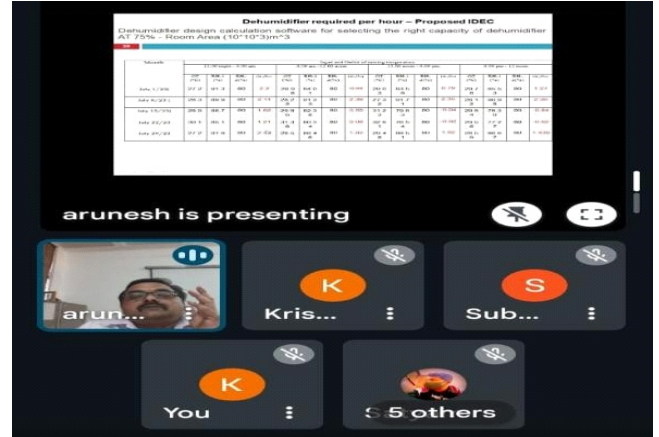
Dehumidifier required per hour – Proposed IDEC

Dehumidifier design calculation software for selecting the right capacity of dehumidifier AT 75% – Room Area (10*10*3)m^3

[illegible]

arunesh is presenting

arun...

K
Kris...

S
Sub...

K
You

5 others